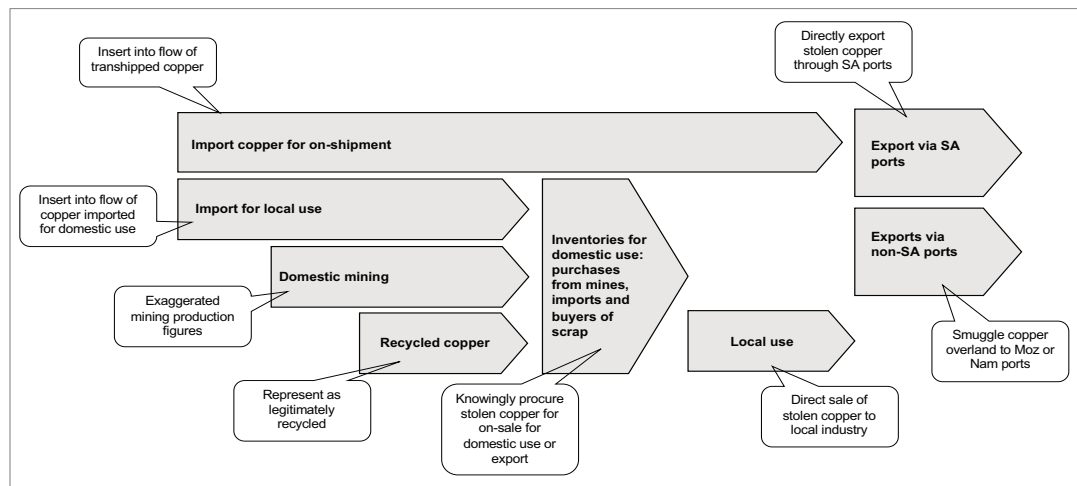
Insert into flow of transhipped copper

Directly export stolen copper through SA ports

Import copper for on-shipment

Export via SA ports

Insert into flow of copper imported for domestic use

Import for local use

Inventories for domestic use: purchases from mines, imports and buyers of scrap

Exports via non-SA ports

Domestic mining

Exaggerated mining production figures

Recycled copper

Local use

Smuggle copper overland to Moz or Nam ports

Represent as legitimately recycled

Knowingly procure stolen copper for on-sale for domestic use or export

Direct sale of stolen copper to local industry